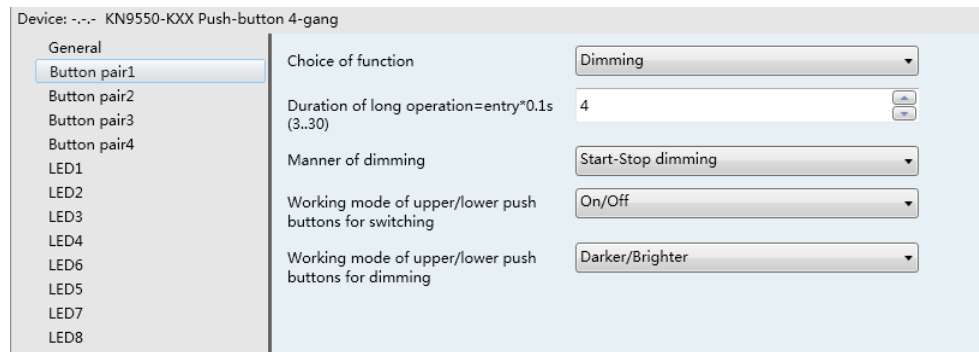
Device: -.-.- KN9550-KXX Push-button 4-gang

General
Button pair1
Button pair2
Button pair3
Button pair4
LED1
LED2
LED3
LED4
LED6
LED5
LED7
LED8

Choice of function | Dimming

Duration of long operation=entry*0.1s (3..30) | 4

Manner of dimming | Start-Stop dimming

Working mode of upper/lower push buttons for switching | On/Off

Working mode of upper/lower push buttons for dimming | Darker/Brighter